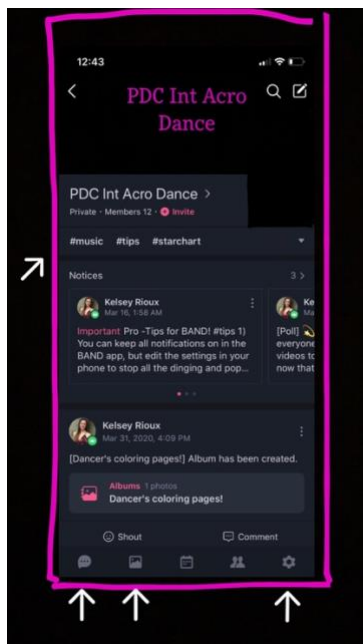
12:43

PDC Int Acro Dance

PDC Int Acro Dance >
Private · Members 12 · Invite

#music #tips #starchart

Notices 3 >

Kelsey Rioux
Mar 16, 1:56 AM

Important Pro -Tips for BAND! #tips 1) You can keep all notifications on in the BAND app, but edit the settings in your phone to stop all the dinging and pop...

Ke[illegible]
[Poll] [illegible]
everyone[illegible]
videos to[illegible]
now that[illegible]

Kelsey Rioux
Mar 31, 2020, 4:09 PM

[Dancer's coloring pages!] Album has been created.

Albums 1 photos
Dancer's coloring pages!

Shout
Comment